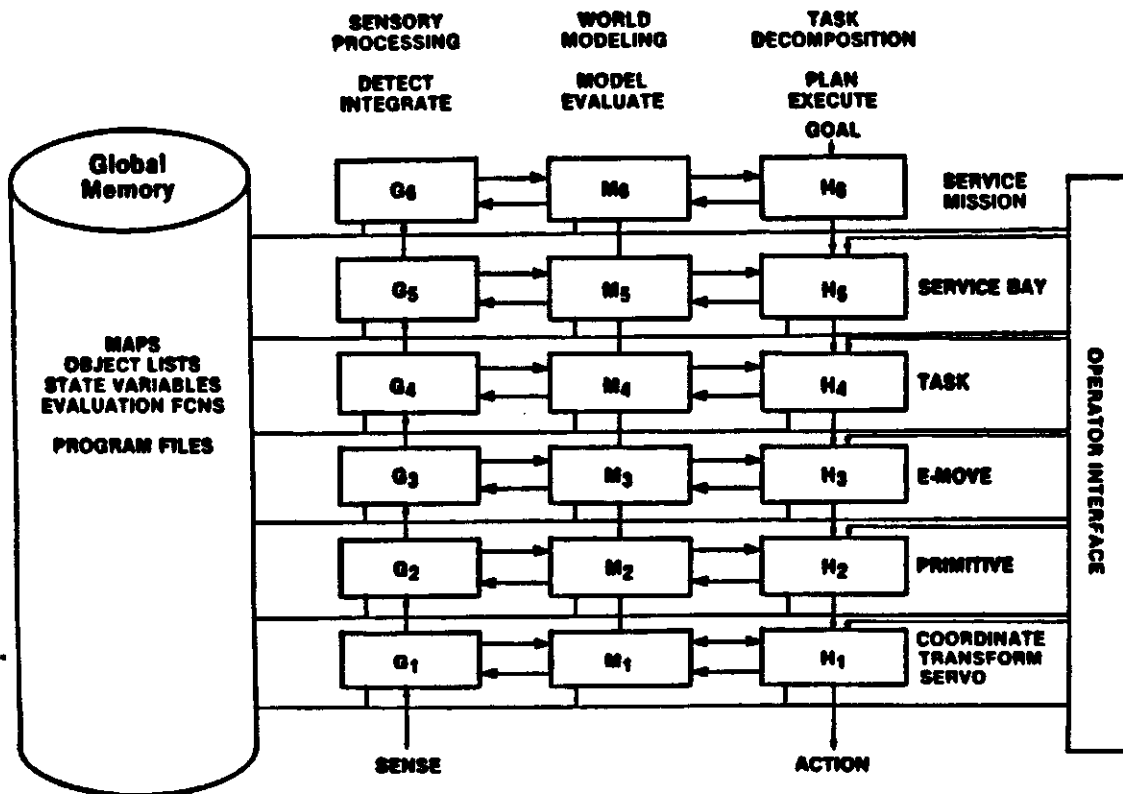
SENSORY PROCESSING

DETECT INTEGRATE

WORLD MODELING

MODEL EVALUATE

TASK DECOMPOSITION

PLAN EXECUTE

GOAL

Global Memory

MAPS
OBJECT LISTS
STATE VARIABLES
EVALUATION FCNS

PROGRAM FILES

$G_6$ $M_6$ $H_6$ SERVICE MISSION

$G_5$ $M_5$ $H_5$ SERVICE BAY

$G_4$ $M_4$ $H_4$ TASK

$G_3$ $M_3$ $H_3$ E-MOVE

$G_2$ $M_2$ $H_2$ PRIMITIVE

$G_1$ $M_1$ $H_1$ COORDINATE TRANSFORM SERVO

SENSE

ACTION

OPERATOR INTERFACE